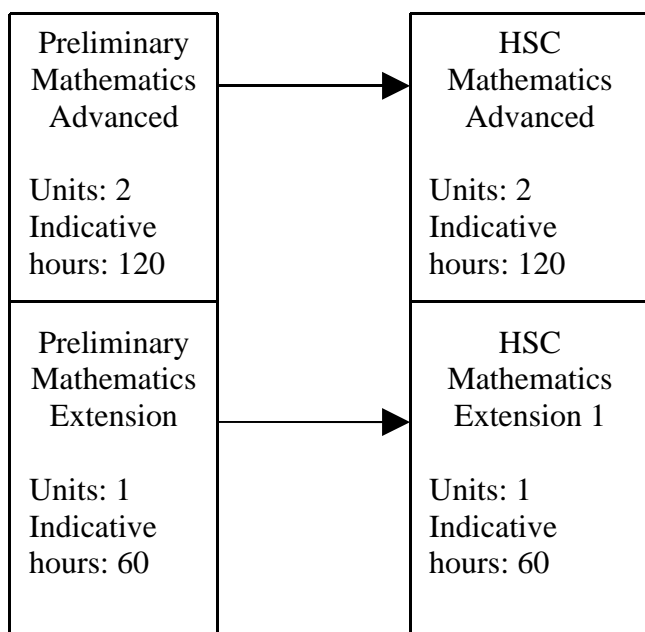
Preliminary Mathematics Advanced

Units: 2
Indicative hours: 120

HSC Mathematics Advanced

Units: 2
Indicative hours: 120

Preliminary Mathematics Extension

Units: 1
Indicative hours: 60

HSC Mathematics Extension 1

Units: 1
Indicative hours: 60